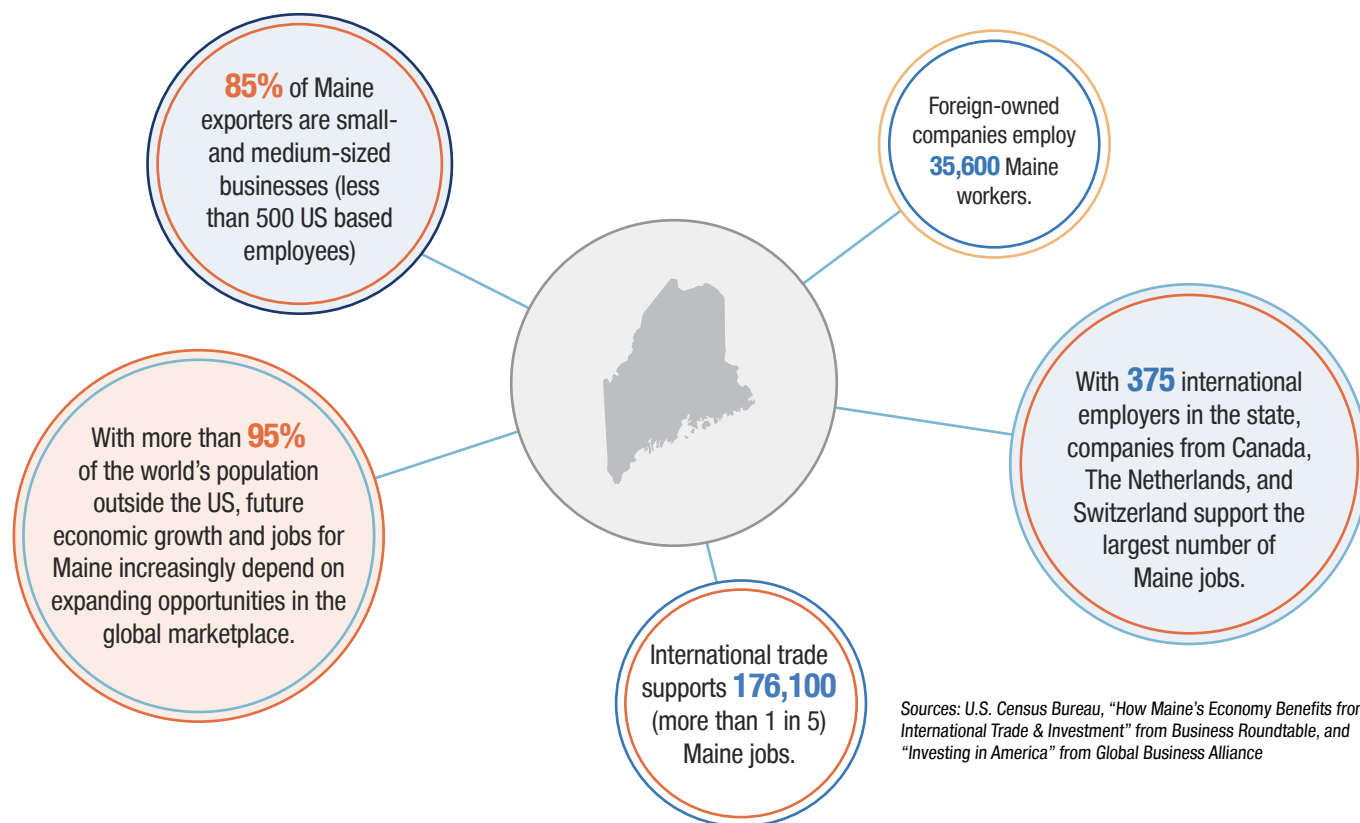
85% of Maine exporters are small- and medium-sized businesses (less than 500 US based employees)

Foreign-owned companies employ 35,600 Maine workers.

With more than 95% of the world's population outside the US, future economic growth and jobs for Maine increasingly depend on expanding opportunities in the global marketplace.

With 375 international employers in the state, companies from Canada, The Netherlands, and Switzerland support the largest number of Maine jobs.

International trade supports 176,100 (more than 1 in 5) Maine jobs.

Sources: U.S. Census Bureau, "How Maine's Economy Benefits fron International Trade & Investment" from Business Roundtable, and "Investing in America" from Global Business Alliance